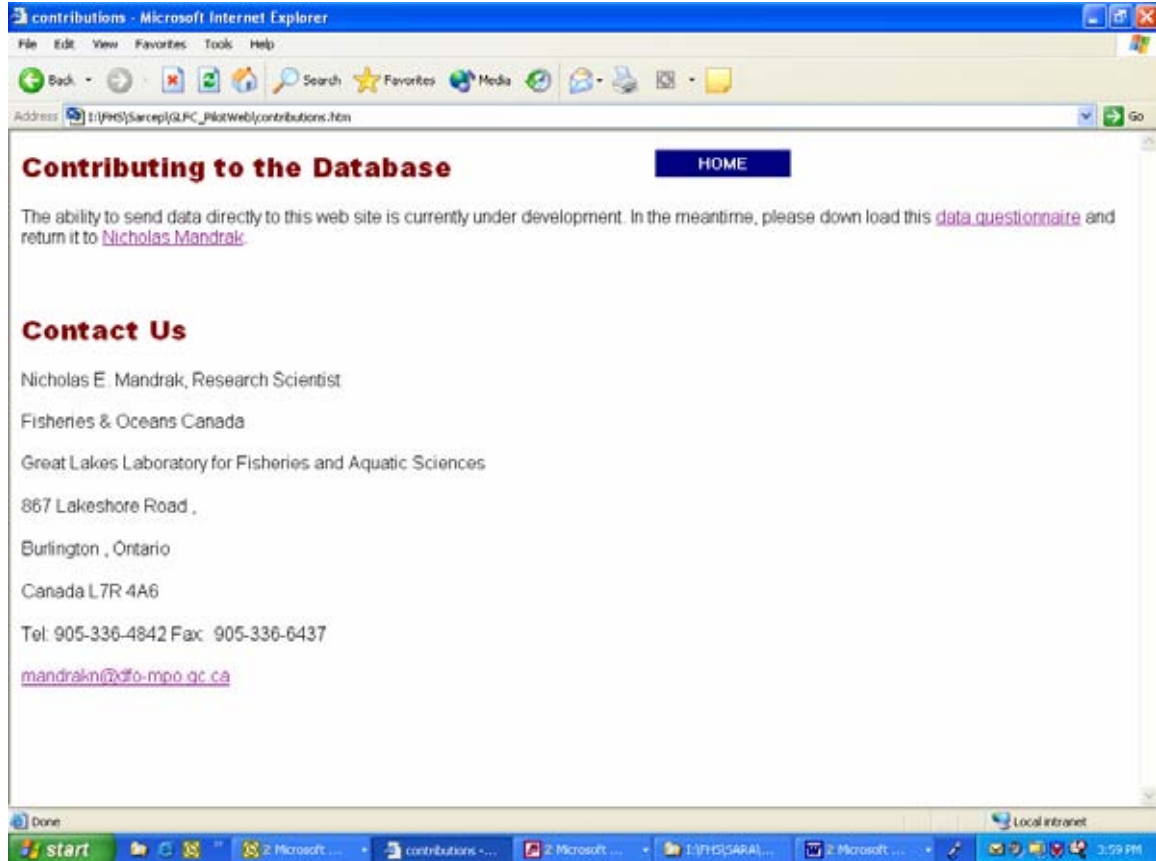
contributions - Microsoft Internet Explorer

File Edit View Favorites Tools Help

Back Search Favorites Media

Address I:\FHS\Sarcep\GLFC_PilotWeb\contributions.htm Go

Contributing to the Database

HOME

The ability to send data directly to this web site is currently under development. In the meantime, please down load this data questionnaire and return it to Nicholas Mandrak.

Contact Us

Nicholas E. Mandrak, Research Scientist

Fisheries & Oceans Canada

Great Lakes Laboratory for Fisheries and Aquatic Sciences

867 Lakeshore Road ,

Burlington , Ontario

Canada L7R 4A6

Tel: 905-336-4842 Fax: 905-336-6437

mandrakn@dfo-mpo.gc.ca

Done

Local intranet

start 2 Microsoft ... contributions -... 2 Microsoft ... I:\FHS\SARA\... 2 Microsoft ... 3:59 PM